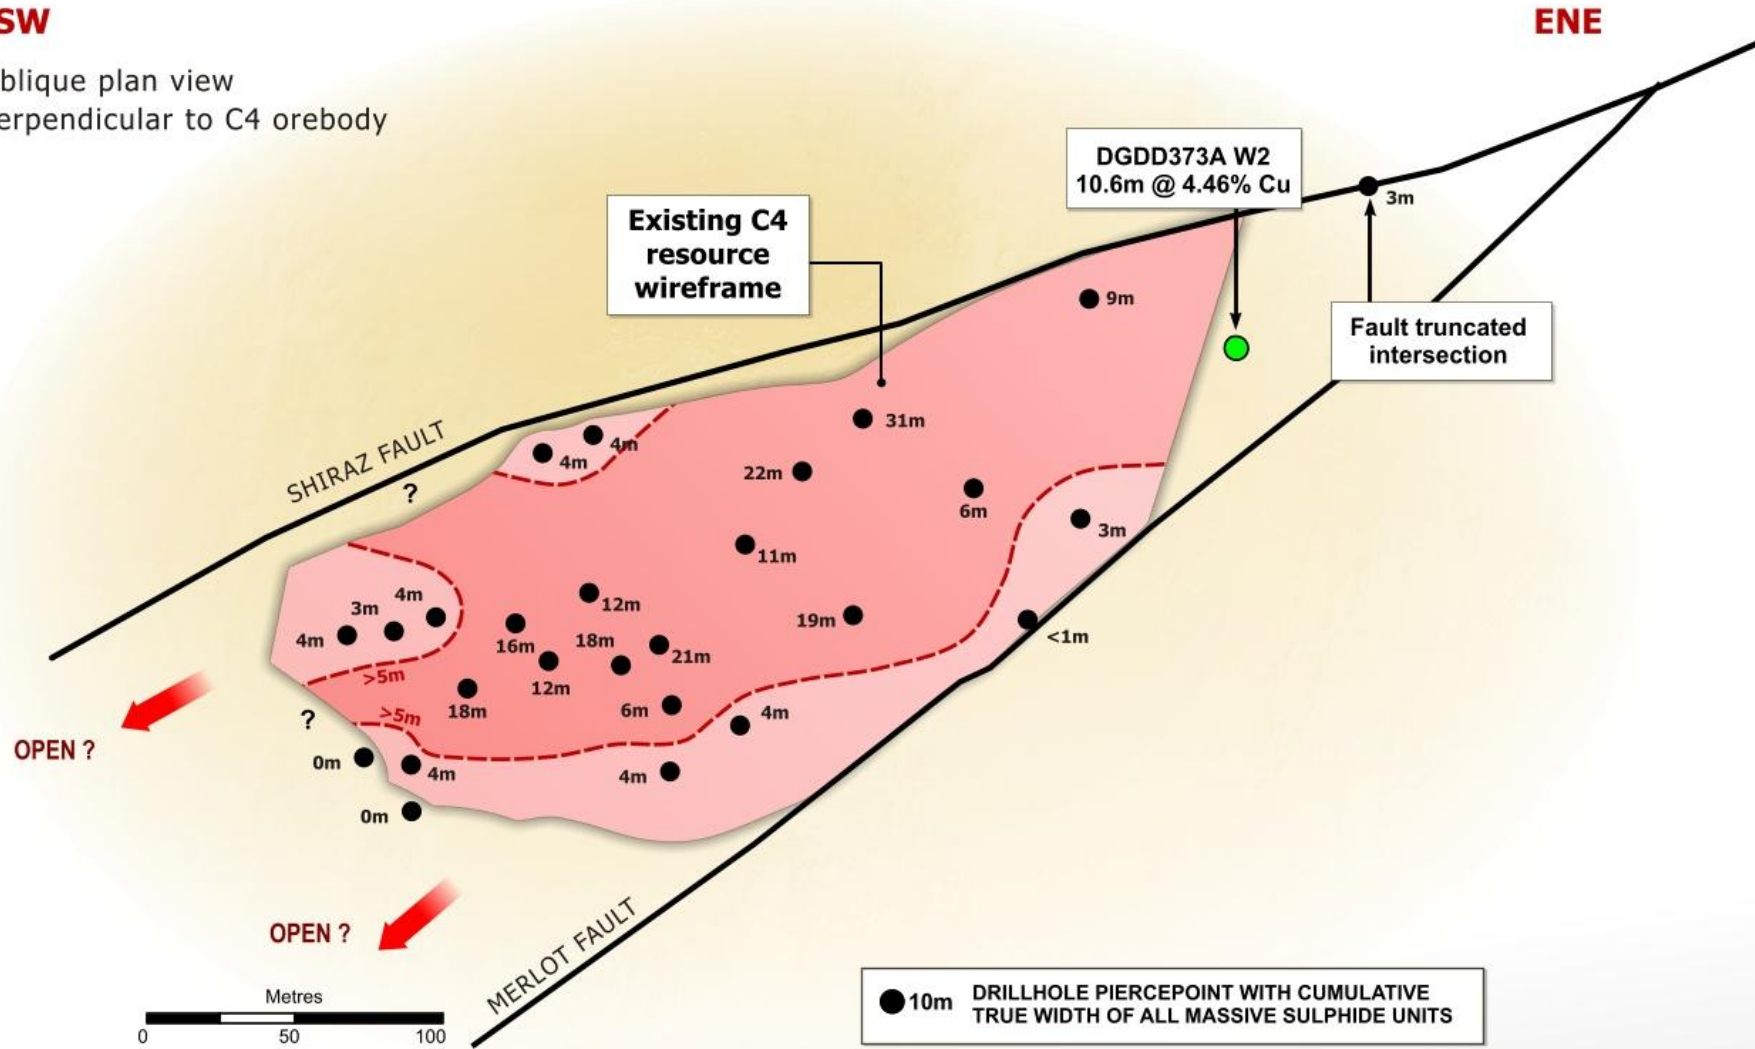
SW

ENE

blique plan view
erpendicular to C4 orebody

DGDD373A W2
10.6m @ 4.46% Cu

3m

Existing C4 resource wireframe

9m

Fault truncated intersection

31m

4m

4m

SHIRAZ FAULT

22m

?

6m

3m

11m

3m

4m

12m

4m

19m

<1m

16m

18m

21m

>5m

12m

OPEN ?

?

>5m

18m

6m

4m

0m

4m

4m

0m

OPEN ?

MERLOT FAULT

Metres
0 50 100

10m DRILLHOLE PIERCEPOINT WITH CUMULATIVE TRUE WIDTH OF ALL MASSIVE SULPHIDE UNITS